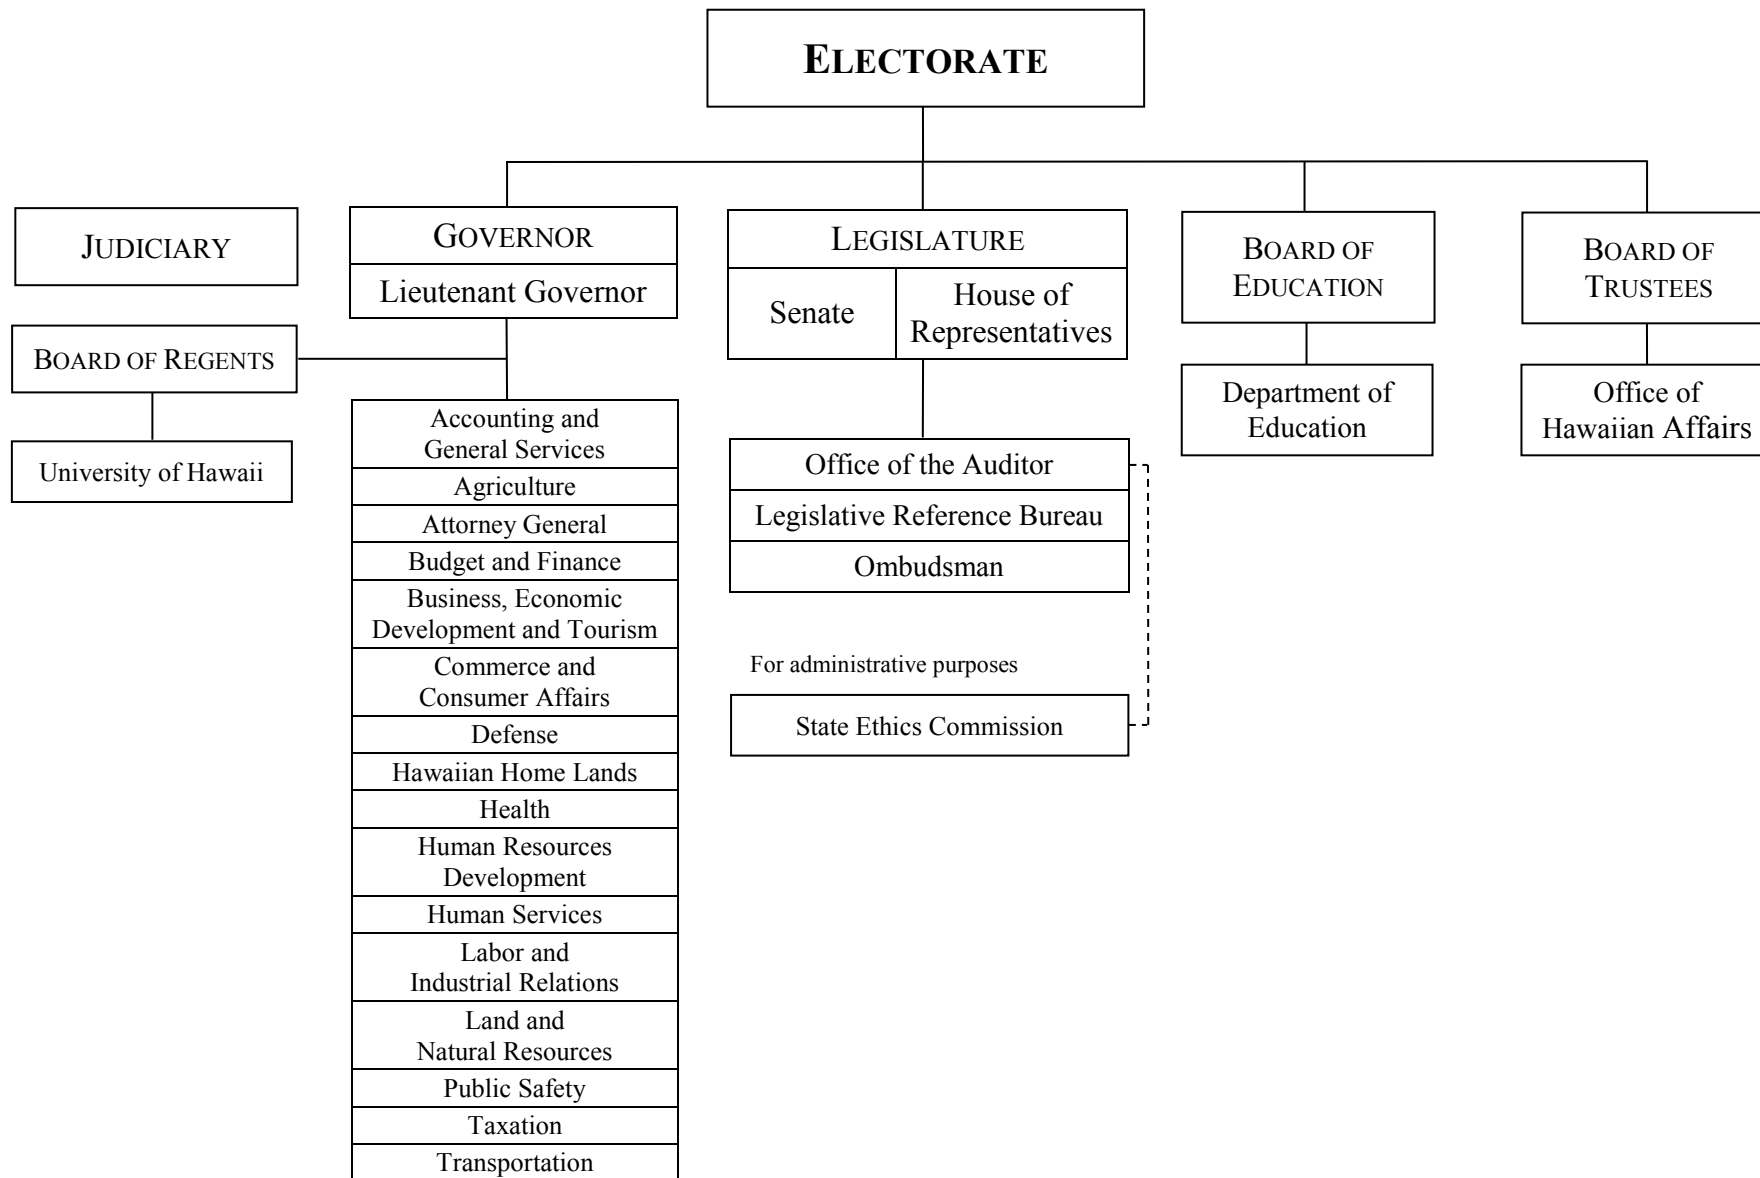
ELECTORATE

JUDICIARY

BOARD OF REGENTS

University of Hawaii

GOVERNOR

Lieutenant Governor

Accounting and General Services

Agriculture

Attorney General

Budget and Finance

Business, Economic Development and Tourism

Commerce and Consumer Affairs

Defense

Hawaiian Home Lands

Health

Human Resources Development

Human Services

Labor and Industrial Relations

Land and Natural Resources

Public Safety

Taxation

Transportation

LEGISLATURE

Senate

House of Representatives

Office of the Auditor

Legislative Reference Bureau

Ombudsman

For administrative purposes

State Ethics Commission

BOARD OF EDUCATION

Department of Education

BOARD OF TRUSTEES

Office of Hawaiian Affairs